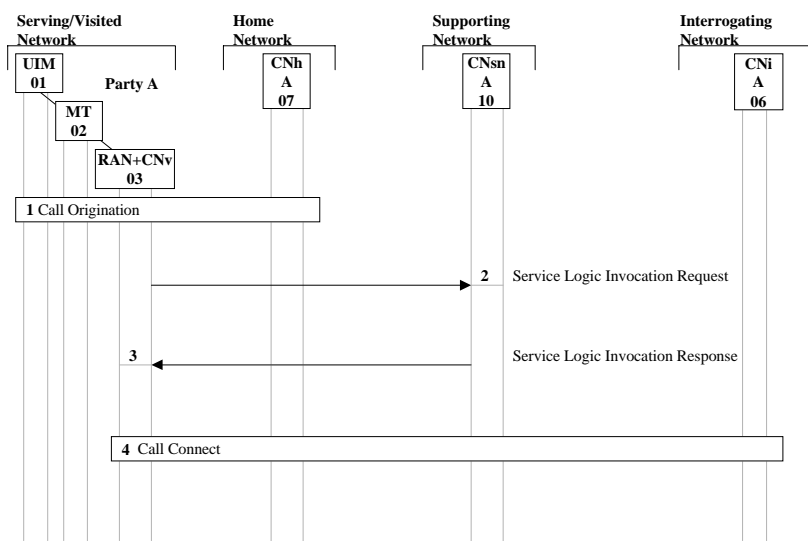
Serving/Visited Network

Home Network

Supporting Network

Interrogating Network

UIM 01

Party A

MT 02

RAN+CNv 03

CNh A 07

CNsn A 10

CNi A 06

1 Call Origination

2 Service Logic Invocation Request

3 Service Logic Invocation Response

4 Call Connect